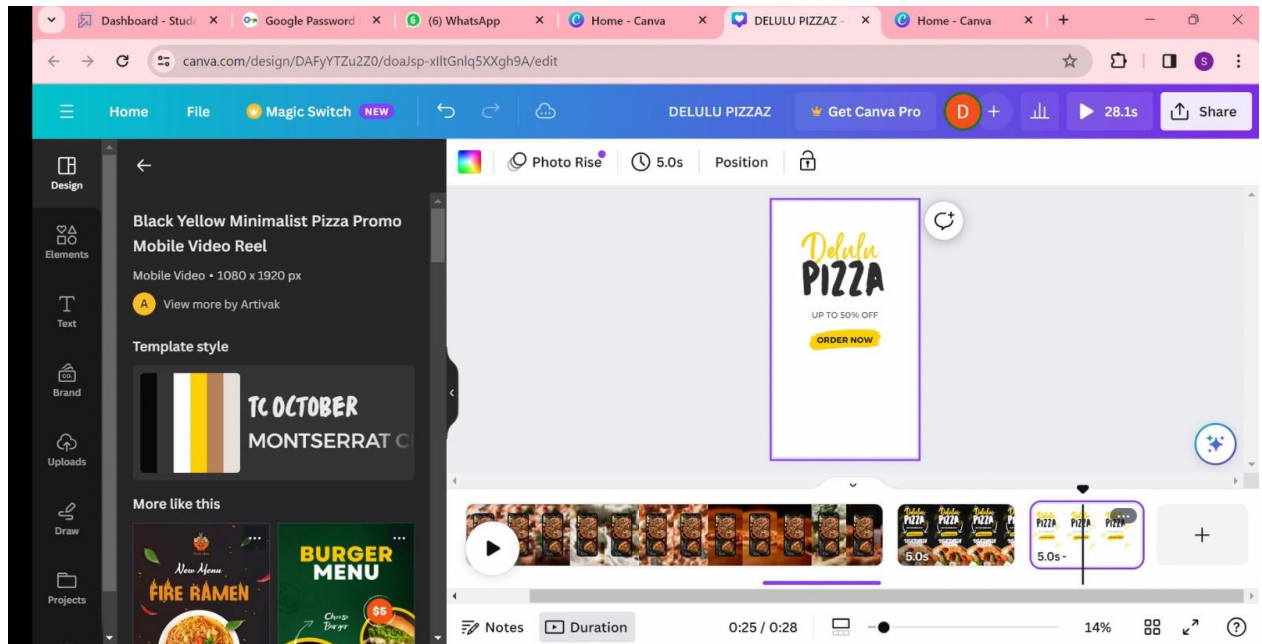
Dashboard - Stud ×
Google Password ×
(6) WhatsApp ×
Home - Canva ×
DELULU PIZZAZ ×
Home - Canva ×
+

canva.com/design/DAFyYTZu2Z0/doaJsp-xlltGnlq5XXgh9A/edit

Home File Magic Switch NEW DELULU PIZZAZ Get Canva Pro D + 28.1s Share

Design
Elements
Text
Brand
Uploads
Draw
Projects

Black Yellow Minimalist Pizza Promo Mobile Video Reel

Mobile Video • 1080 x 1920 px

A View more by Artivak

Template style

TC OCTOBER
MONTSERRAT C

More like this

New Menu
FIRE RAMEN

BURGER MENU
Cheese Burger
$5

Photo Rise 5.0s Position

Delulu
PIZZA
UP TO 50% OFF
ORDER NOW

PIZZA PIZZA PIZZA
5.0s
PIZZA PIZZA PIZZA
5.0s

Notes Duration 0:25 / 0:28 14%